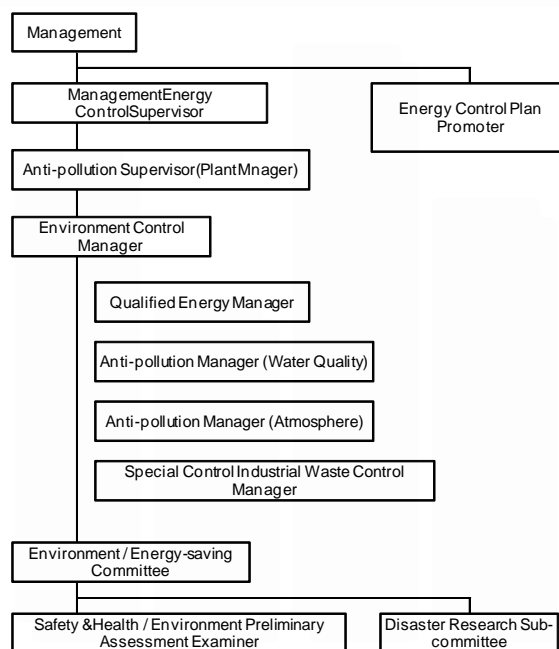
Management

ManagementEnergy ControlSupervisor

Energy Control Plan Promoter

Anti-pollution Supervisor(PlantMnager)

Environment Control Manager

Qualified Energy Manager

Anti-pollution Manager (Water Quality)

Anti-pollution Manager (Atmosphere)

Special Control Industrial Waste Control Manager

Environment / Energy-saving Committee

Safety &Health / Environment Preliminary Assessment Examiner

Disaster Research Subcommittee